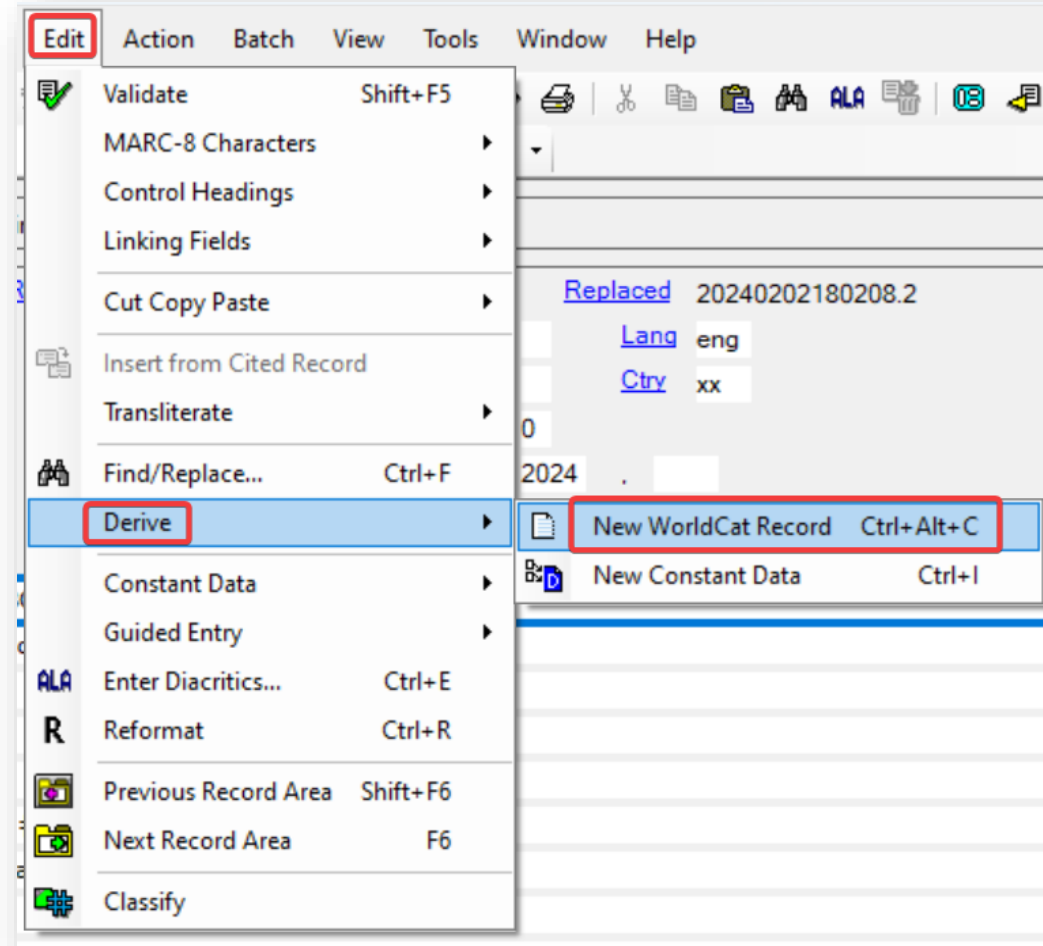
Edit Action Batch View Tools Window Help

Validate Shift+F5
MARC-8 Characters
Control Headings
Linking Fields
Cut Copy Paste
Insert from Cited Record
Transliterate
Find/Replace... Ctrl+F
Derive
Constant Data
Guided Entry
Enter Diacritics... Ctrl+E
Reformat Ctrl+R
Previous Record Area Shift+F6
Next Record Area F6
Classify

New WorldCat Record Ctrl+Alt+C
New Constant Data Ctrl+I

ALA

Replaced 20240202180208.2
Lang eng
Ctry xx
0
2024 .